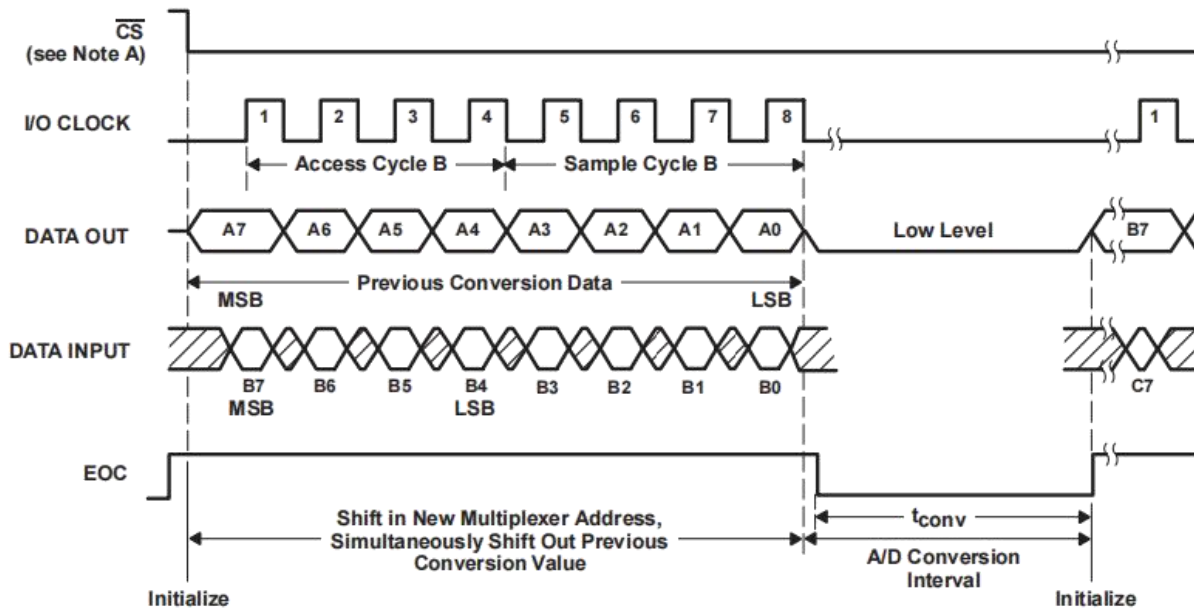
$\overline{CS}$
(see Note A)

I/O CLOCK

1 2 3 4 5 6 7 8 1

Access Cycle B

Sample Cycle B

DATA OUT

A7 A6 A5 A4 A3 A2 A1 A0

Low Level

B7

Previous Conversion Data

MSB

LSB

DATA INPUT

B7 B6 B5 B4 B3 B2 B1 B0 C7

MSB

LSB

EOC

Shift in New Multiplexer Address, Simultaneously Shift Out Previous Conversion Value

$t_{conv}$

A/D Conversion Interval

Initialize

Initialize